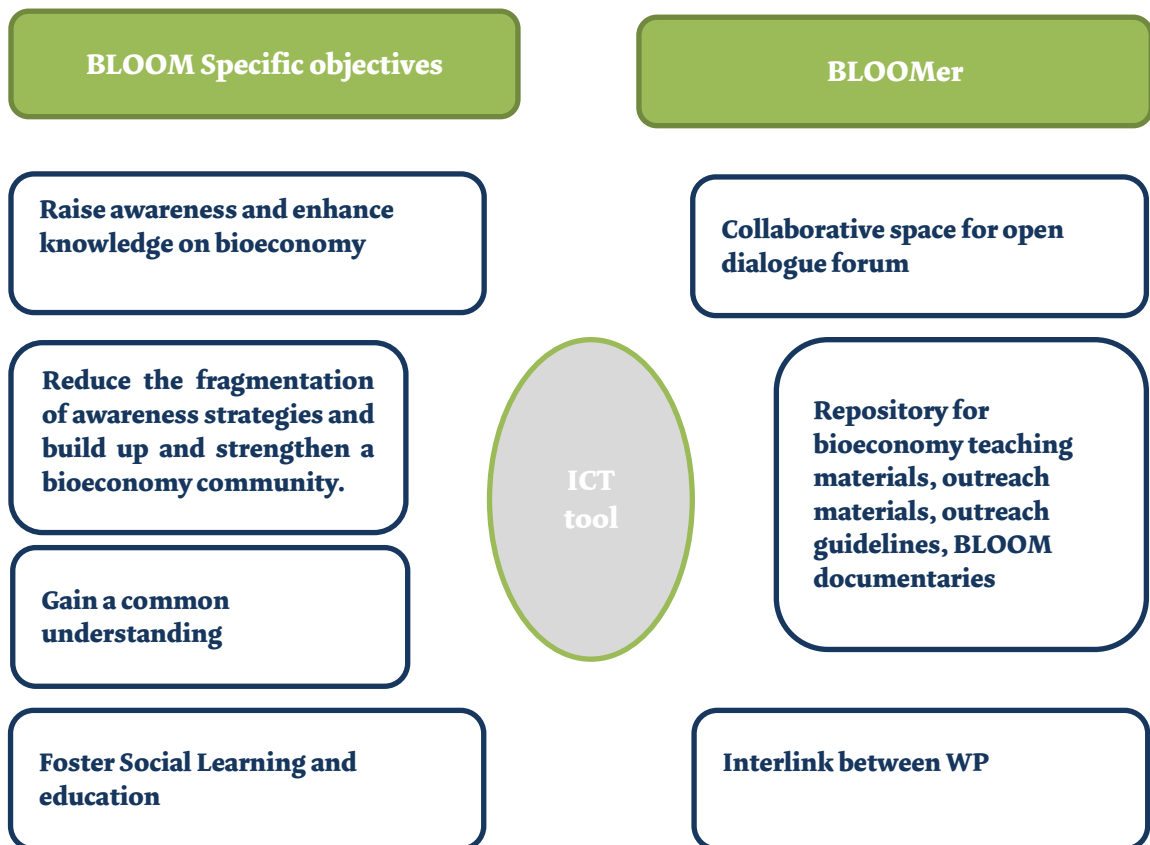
BLOOM Specific objectives

BLOOMer

Raise awareness and enhance knowledge on bioeconomy

Collaborative space for open dialogue forum

Reduce the fragmentation of awareness strategies and build up and strengthen a bioeconomy community.

ICT tool

Repository for bioeconomy teaching materials, outreach materials, outreach guidelines, BLOOM documentaries

Gain a common understanding

Foster Social Learning and education

Interlink between WP